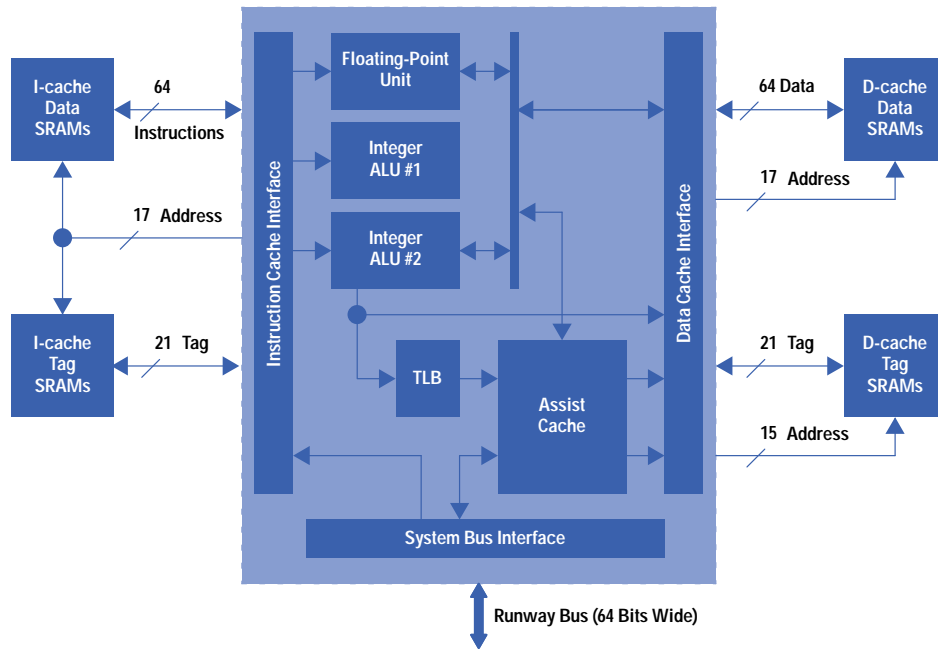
I-cache Data SRAMs

64

Instructions

17 Address

I-cache Tag SRAMs

21 Tag

Instruction Cache Interface

Floating-Point Unit

Integer ALU #1

Integer ALU #2

TLB

Assist Cache

System Bus Interface

Data Cache Interface

64 Data

D-cache Data SRAMs

17 Address

21 Tag

D-cache Tag SRAMs

15 Address

Runway Bus (64 Bits Wide)